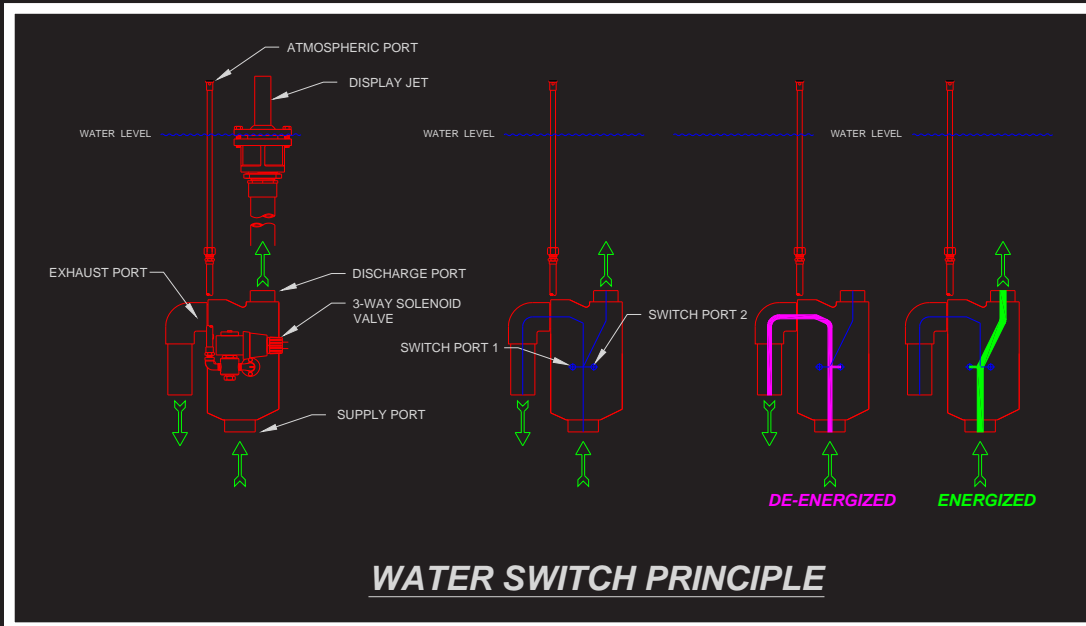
ATMOSPHERIC PORT

DISPLAY JET

WATER LEVEL

WATER LEVEL

WATER LEVEL

EXHAUST PORT

DISCHARGE PORT

3-WAY SOLENOID VALVE

SWITCH PORT 2

SWITCH PORT 1

SUPPLY PORT

DE-ENERGIZED

ENERGIZED

WATER SWITCH PRINCIPLE